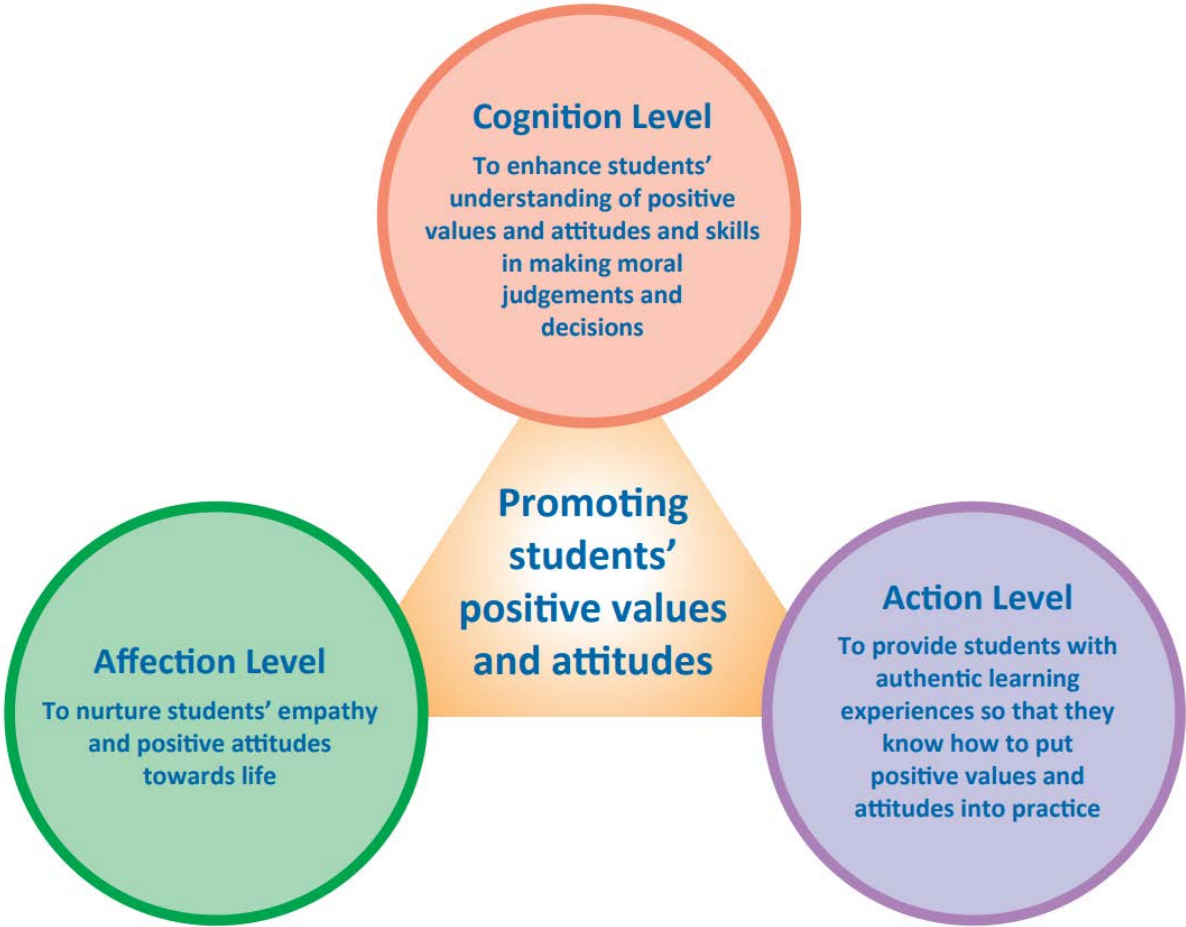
Cognition Level

To enhance students' understanding of positive values and attitudes and skills in making moral judgements and decisions

Promoting students' positive values and attitudes

Affection Level

To nurture students' empathy and positive attitudes towards life

Action Level

To provide students with authentic learning experiences so that they know how to put positive values and attitudes into practice